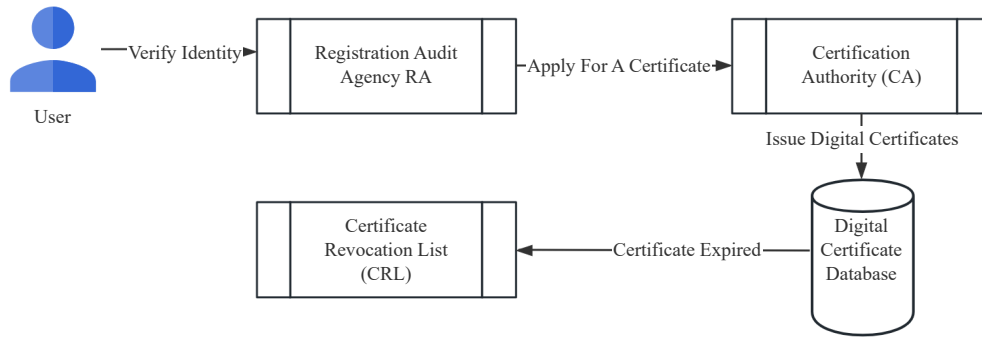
User

Verify Identity

Registration Audit Agency RA

Apply For A Certificate

Certification Authority (CA)

Issue Digital Certificates

Digital Certificate Database

Certificate Expired

Certificate Revocation List (CRL)